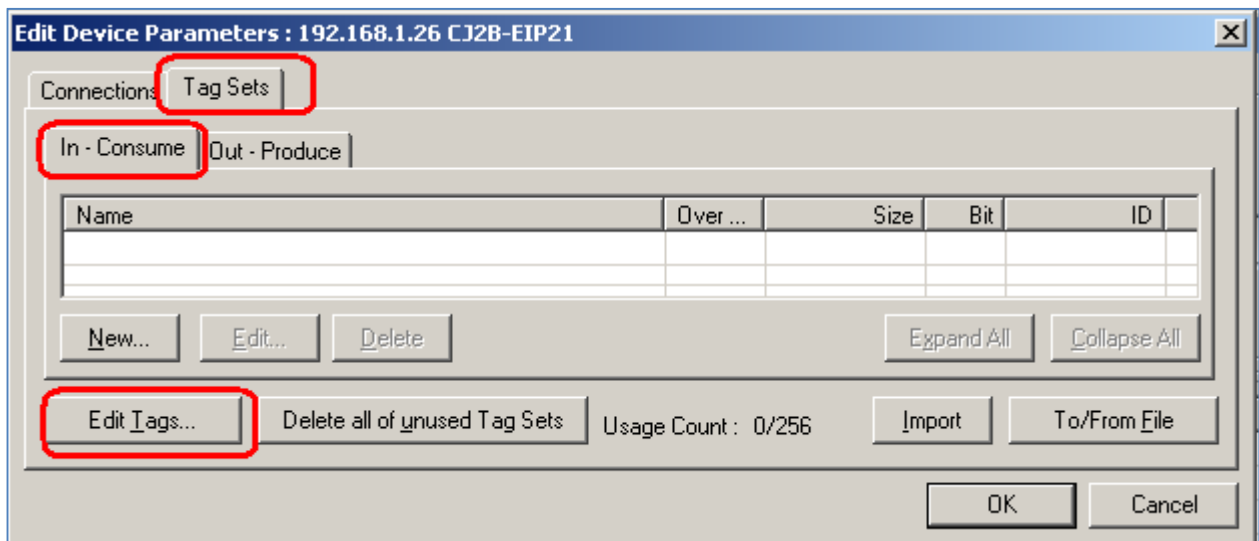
Edit Device Parameters : 192.168.1.26 CJ2B-EIP21

Connections

Tag Sets

In - Consume

Out - Produce

| Name | Over ... | Size | Bit | ID |
|---|---|---|---|---|
| | | | | |

New...

Edit...

Delete

Expand All

Collapse All

Edit Tags...

Delete all of unused Tag Sets

Usage Count : 0/256

Import

To/From File

OK

Cancel